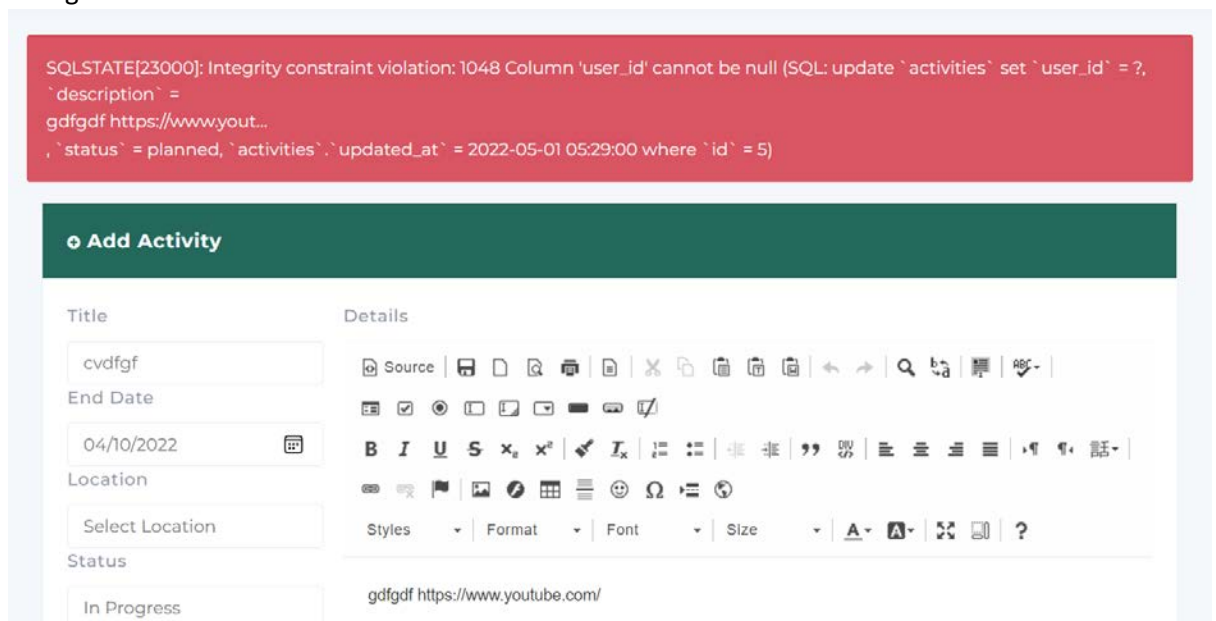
SQLSTATE[23000]: Integrity constraint violation: 1048 Column 'user_id' cannot be null (SQL: update `activities` set `user_id` = ?, `description` =
gdfgdf https://www.yout...
, `status` = planned, `activities`.`updated_at` = 2022-05-01 05:29:00 where `id` = 5)

Add Activity

Title

cvdfgf

End Date

04/10/2022

Location

Select Location

Status

In Progress

Details

Source

Styles Format Font Size

gdfgdf https://www.youtube.com/